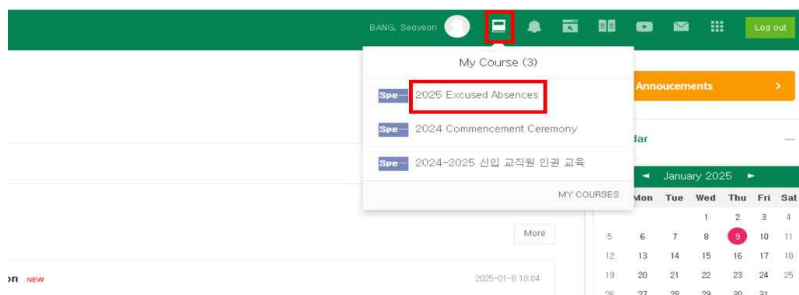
BANG, Seoyeon

Log out

My Course (3)

Spe··· 2025 Excused Absences

Spe··· 2024 Commencement Ceremony

Spe··· 2024-2025 신입 교직원 인권 교육

MY COURSES

Annoucements >

dar —

◄ January 2025 ►

| Mon | Tue | Wed | Thu | Fri | Sat |
|---|---|---|---|---|---|
| | | 1 | 2 | 3 | 4 |
| 6 | 7 | 8 | 9 | 10 | 11 |
| 13 | 14 | 15 | 16 | 17 | 18 |
| 20 | 21 | 22 | 23 | 24 | 25 |
| 27 | 28 | 29 | 30 | 31 | |

5
12
19
26

More

on NEW

2025-01-8 18:04